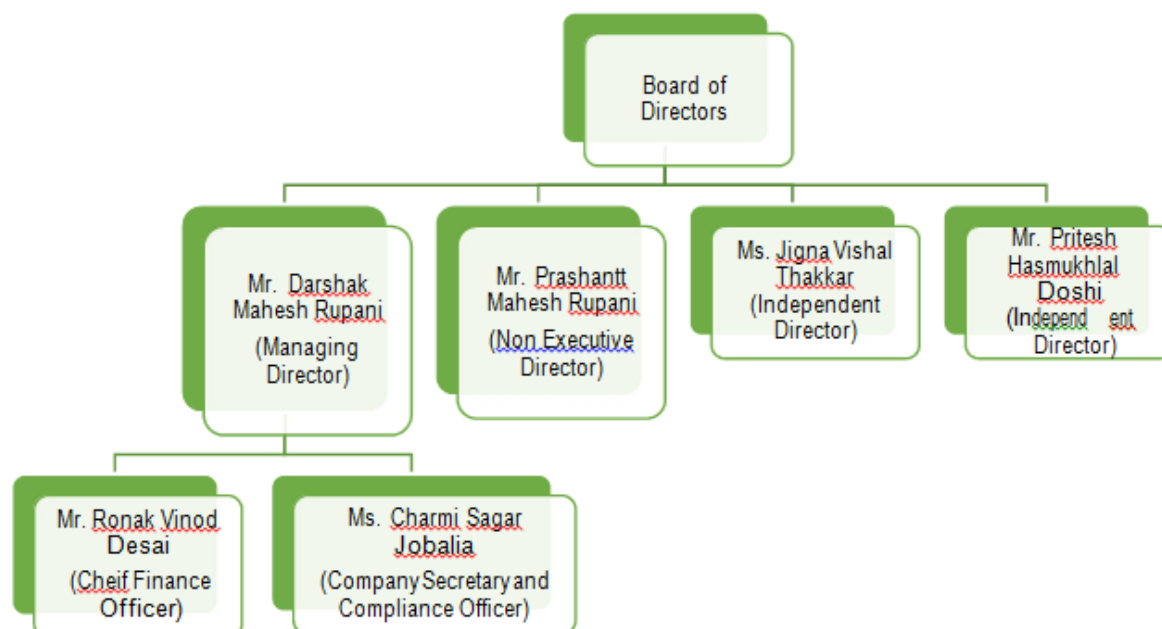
Board of Directors

Mr. Darshak Mahesh Rupani (Managing Director)

Mr. Prashantt Mahesh Rupani (Non Executive Director)

Ms. Jigna Vishal Thakkar (Independent Director)

Mr. Pritesh Hasmukhlal Doshi (Independ ent Director)

Mr. Ronak Vinod Desai (Cheif Finance Officer)

Ms. Charmi Sagar Jobalia (Company Secretary and Compliance Officer)